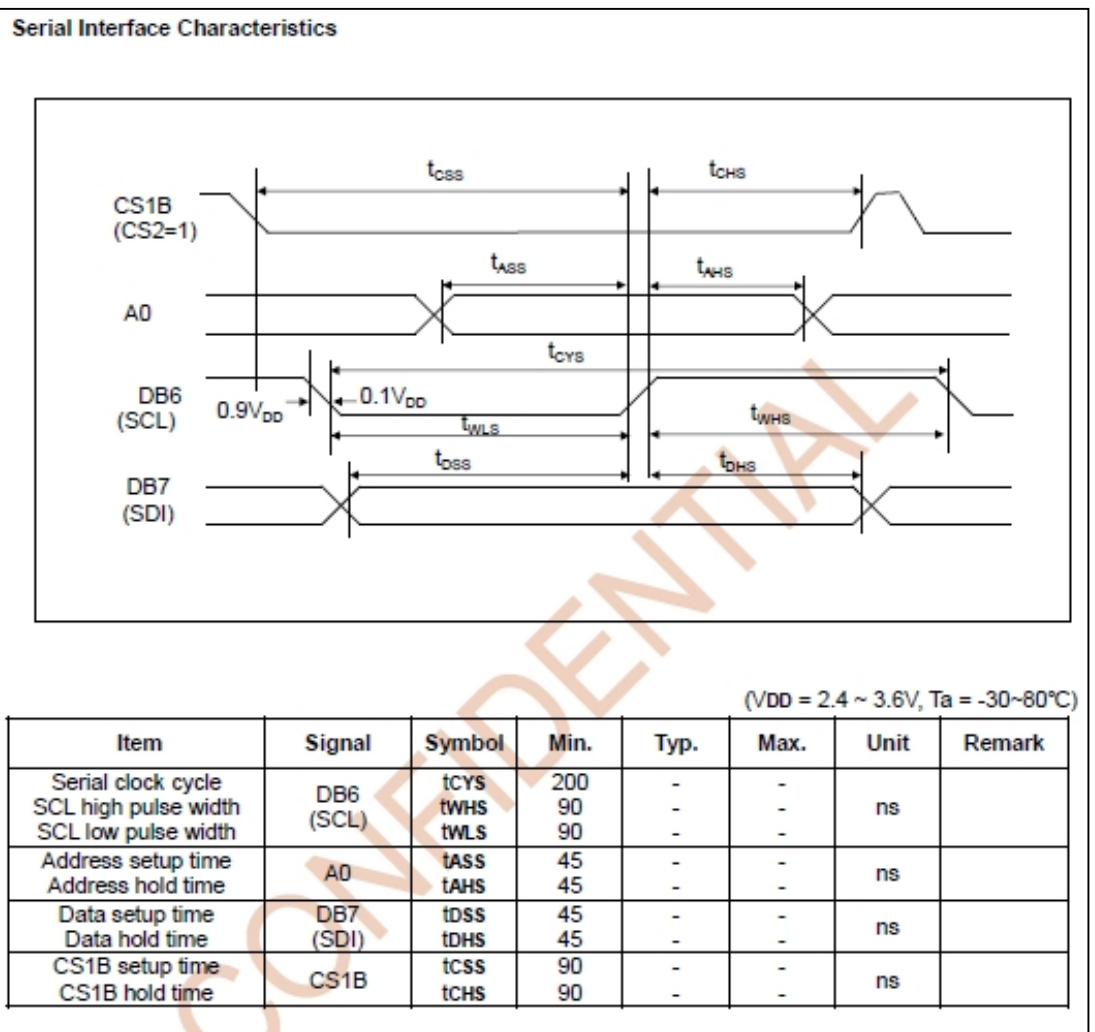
Serial Interface Characteristics

$t_{CSS}$ $t_{CHS}$
CS1B (CS2=1)
$t_{ASS}$ $t_{AHS}$
A0
$t_{CYS}$
DB6 (SCL) $0.9V_{DD}$ $0.1V_{DD}$
$t_{WLS}$ $t_{WHS}$
$t_{DSS}$ $t_{DHS}$
DB7 (SDI)

CONFIDENTIAL

(VDD = 2.4 ~ 3.6V, Ta = -30~80℃)

| Item | Signal | Symbol | Min. | Typ. | Max. | Unit | Remark |
|---|---|---|---|---|---|---|---|
| Serial clock cycle<br>SCL high pulse width<br>SCL low pulse width | DB6 (SCL) | tCYS<br>tWHS<br>tWLS | 200<br>90<br>90 | -<br>-<br>- | -<br>-<br>- | ns | |
| Address setup time<br>Address hold time | A0 | tASS<br>tAHS | 45<br>45 | -<br>- | -<br>- | ns | |
| Data setup time<br>Data hold time | DB7 (SDI) | tDSS<br>tDHS | 45<br>45 | -<br>- | -<br>- | ns | |
| CS1B setup time<br>CS1B hold time | CS1B | tCSS<br>tCHS | 90<br>90 | -<br>- | -<br>- | ns | |